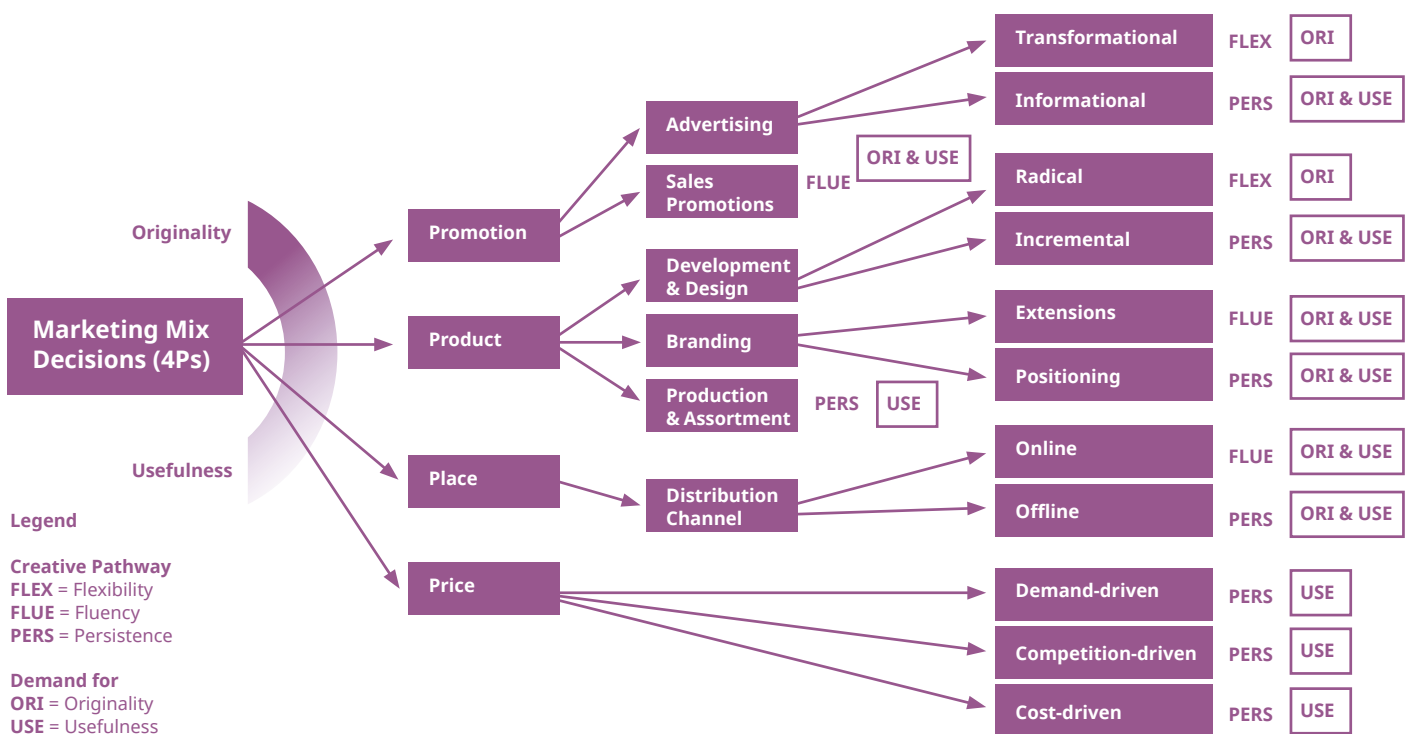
Originality

Usefulness

Marketing Mix Decisions (4Ps)

Promotion

Product

Place

Price

Advertising

Sales Promotions

FLUE ORI & USE

Development & Design

Branding

Production & Assortment

PERS USE

Distribution Channel

Transformational FLEX ORI

Informational PERS ORI & USE

Radical FLEX ORI

Incremental PERS ORI & USE

Extensions FLUE ORI & USE

Positioning PERS ORI & USE

Online FLUE ORI & USE

Offline PERS ORI & USE

Demand-driven PERS USE

Competition-driven PERS USE

Cost-driven PERS USE

Legend

Creative Pathway
FLEX = Flexibility
FLUE = Fluency
PERS = Persistence

Demand for
ORI = Originality
USE = Usefulness